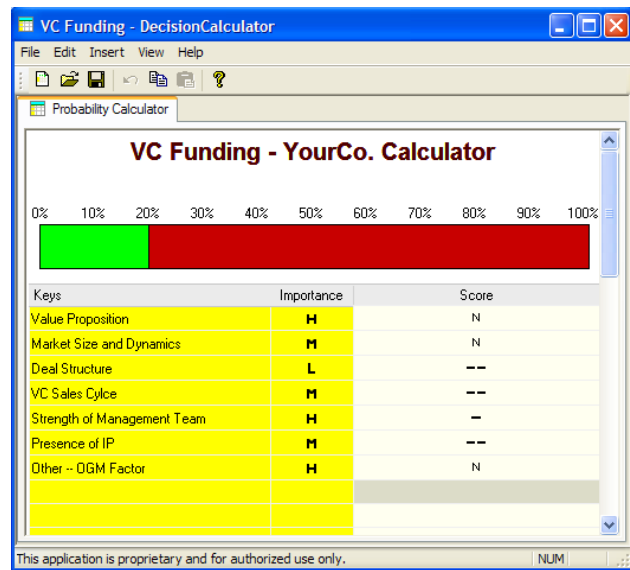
VC Funding - DecisionCalculator

File Edit Insert View Help

Probability Calculator

VC Funding - YourCo. Calculator

0% 10% 20% 30% 40% 50% 60% 70% 80% 90% 100%

| Keys | Importance | Score |
|---|---|---|
| Value Proposition | H | N |
| Market Size and Dynamics | M | N |
| Deal Structure | L | -- |
| VC Sales Cylce | M | -- |
| Strength of Management Team | H | - |
| Presence of IP | M | -- |
| Other -- OGM Factor | H | N |
| | | |
| | | |

This application is proprietary and for authorized use only. NUM